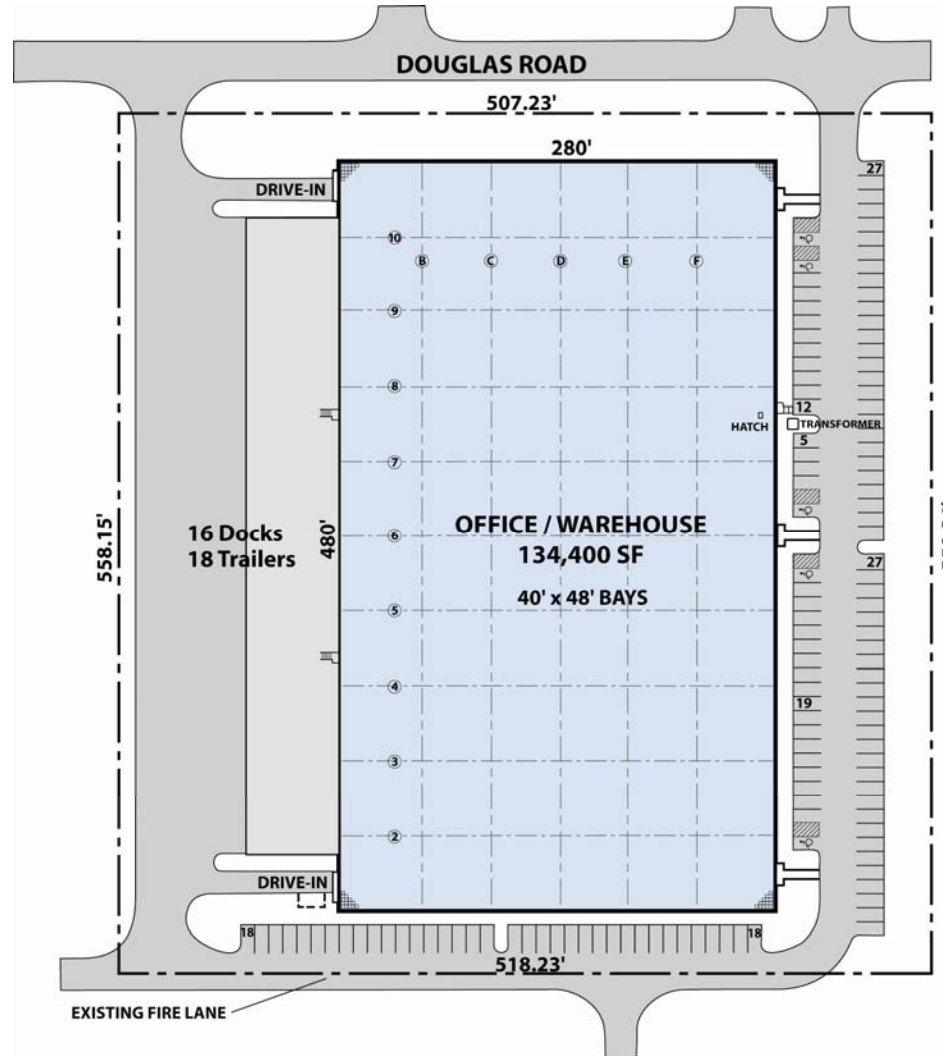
DOUGLAS ROAD

507.23'

280'

DRIVE-IN

27

10

B C D E F

9

8

12

HATCH

TRANSFORMER

7

5

558.15'

16 Docks
18 Trailers

480'

6

OFFICE / WAREHOUSE
134,400 SF

40' x 48' BAYS

27

5

4

19

3

2

DRIVE-IN

18

18

518.23'

EXISTING FIRE LANE